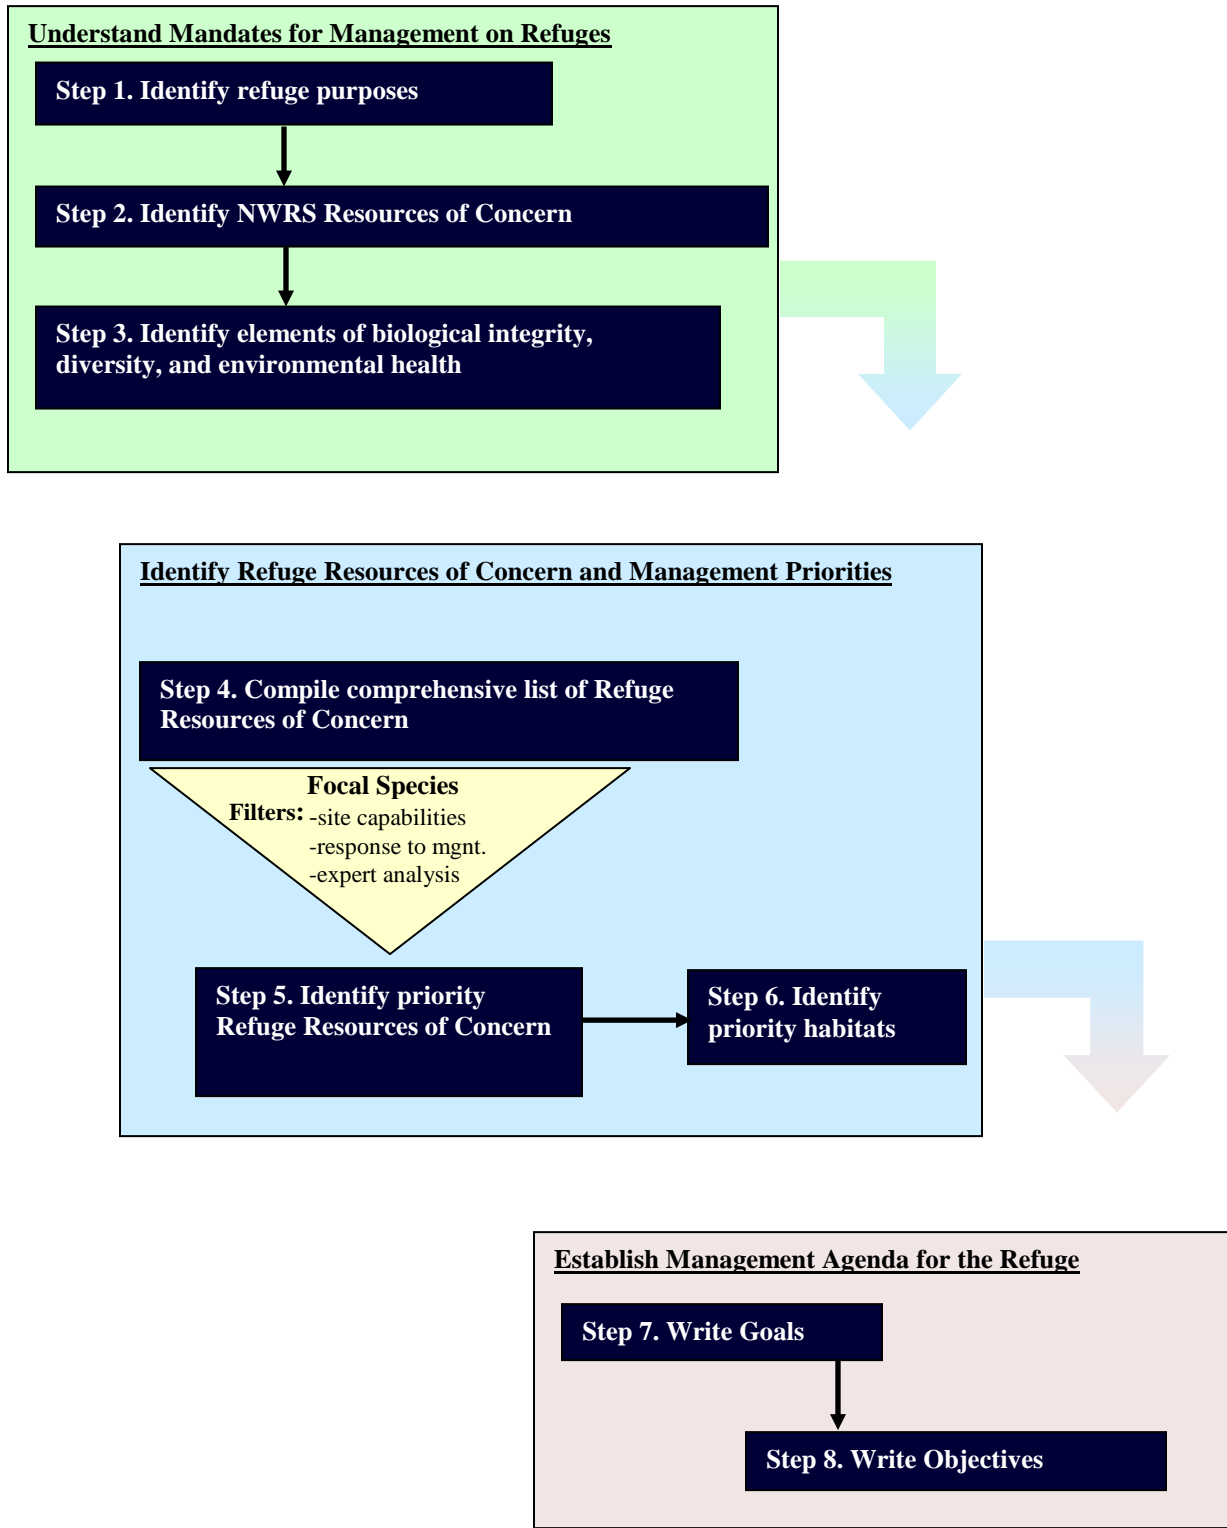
Understand Mandates for Management on Refuges

Step 1. Identify refuge purposes

Step 2. Identify NWRS Resources of Concern

Step 3. Identify elements of biological integrity, diversity, and environmental health

Identify Refuge Resources of Concern and Management Priorities

Step 4. Compile comprehensive list of Refuge Resources of Concern

Focal Species

Filters: -site capabilities
-response to mgnt.
-expert analysis

Step 5. Identify priority Refuge Resources of Concern

Step 6. Identify priority habitats

Establish Management Agenda for the Refuge

Step 7. Write Goals

Step 8. Write Objectives